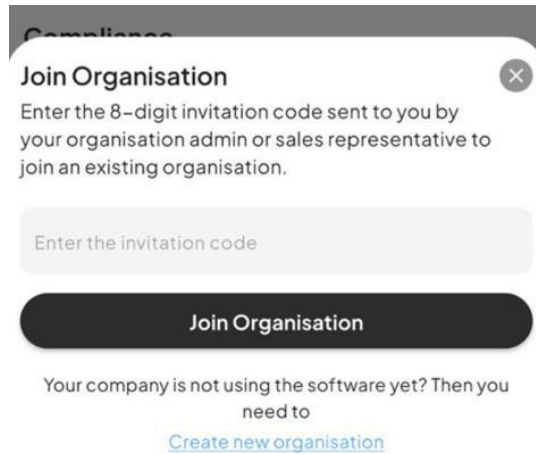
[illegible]

Join Organisation

Enter the 8-digit invitation code sent to you by your organisation admin or sales representative to join an existing organisation.

Enter the invitation code

Join Organisation

Your company is not using the software yet? Then you need to

Create new organisation